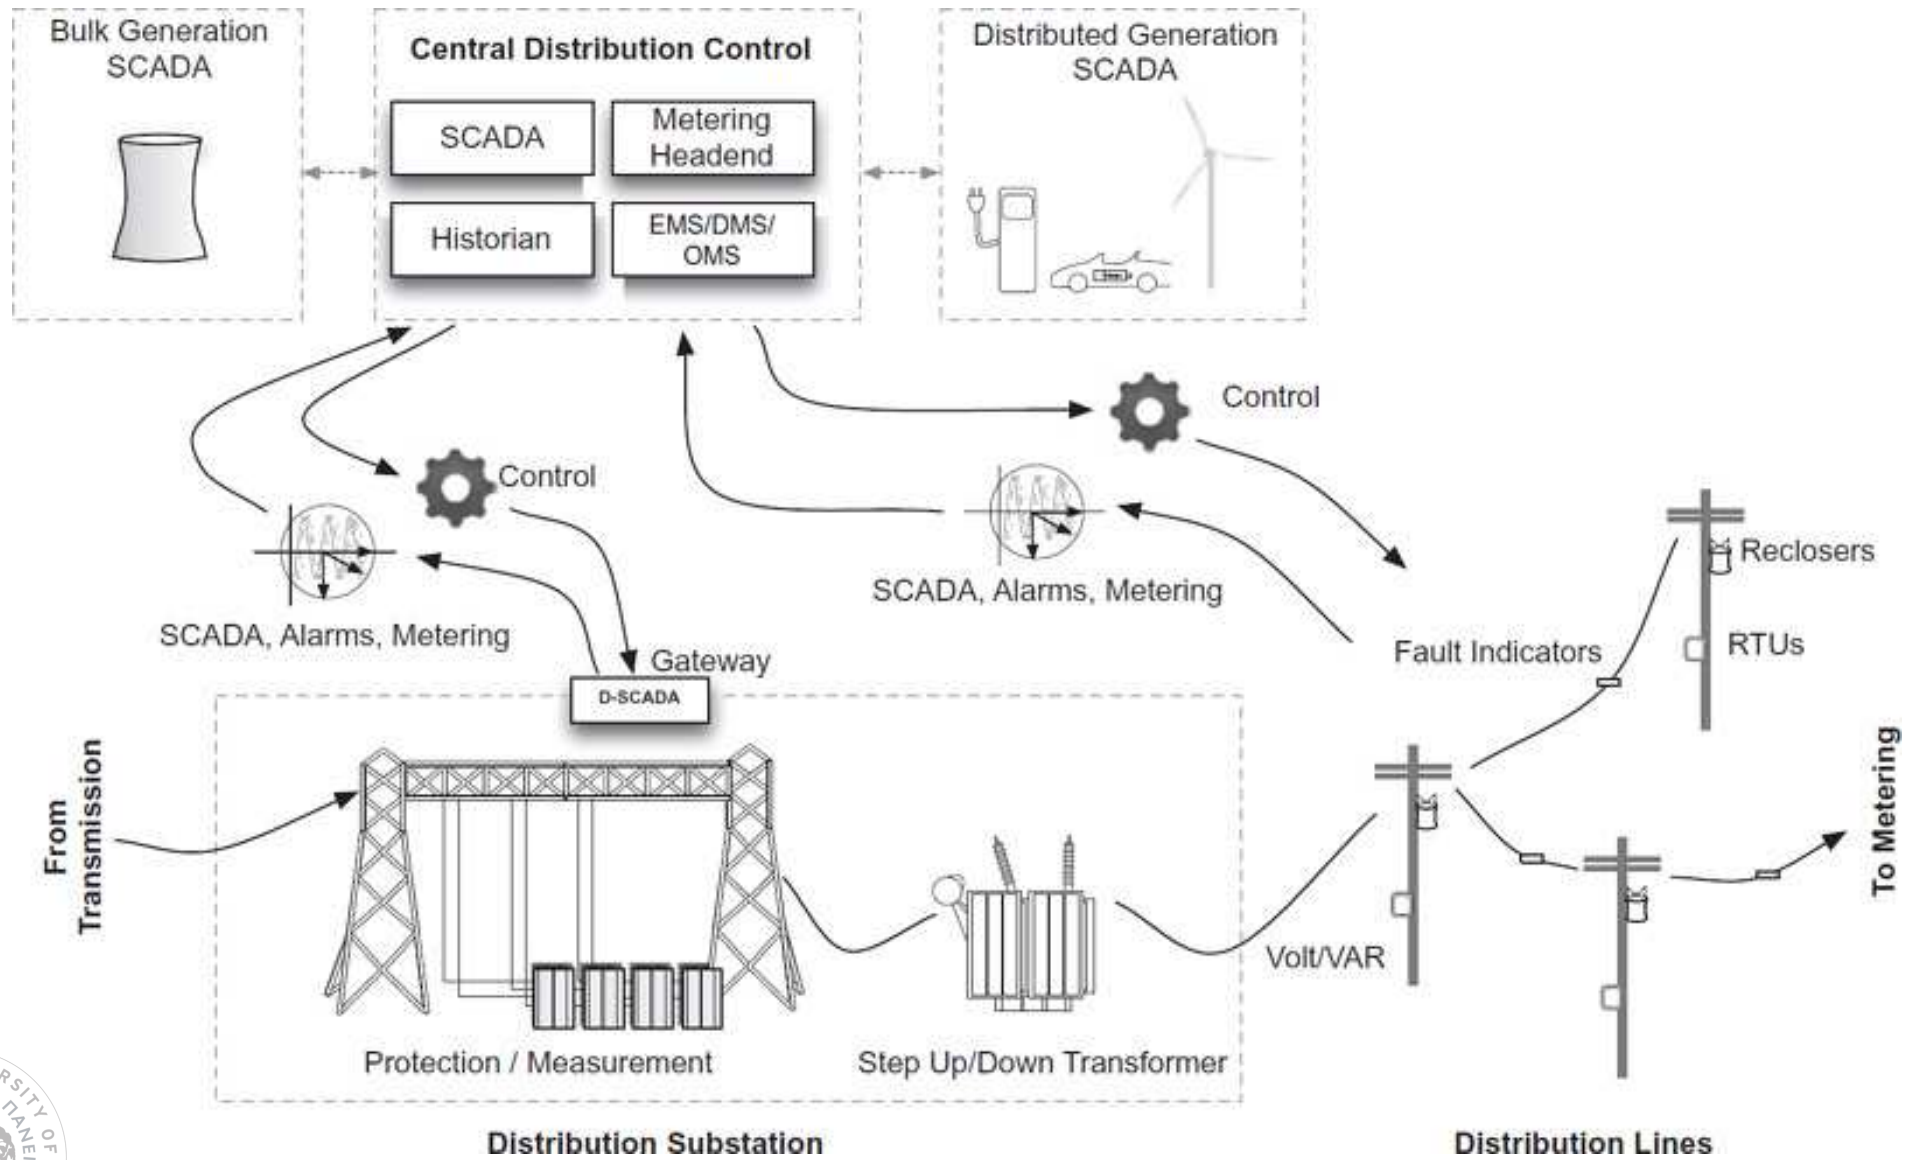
Bulk Generation SCADA

Central Distribution Control

SCADA

Metering Headend

Historian

EMS/DMS/ OMS

Distributed Generation SCADA

Control

Control

SCADA, Alarms, Metering

SCADA, Alarms, Metering

Gateway

D-SCADA

Reclosers

RTUs

Fault Indicators

From Transmission

To Metering

Volt/VAR

Protection / Measurement

Step Up/Down Transformer

Distribution Substation

Distribution Lines